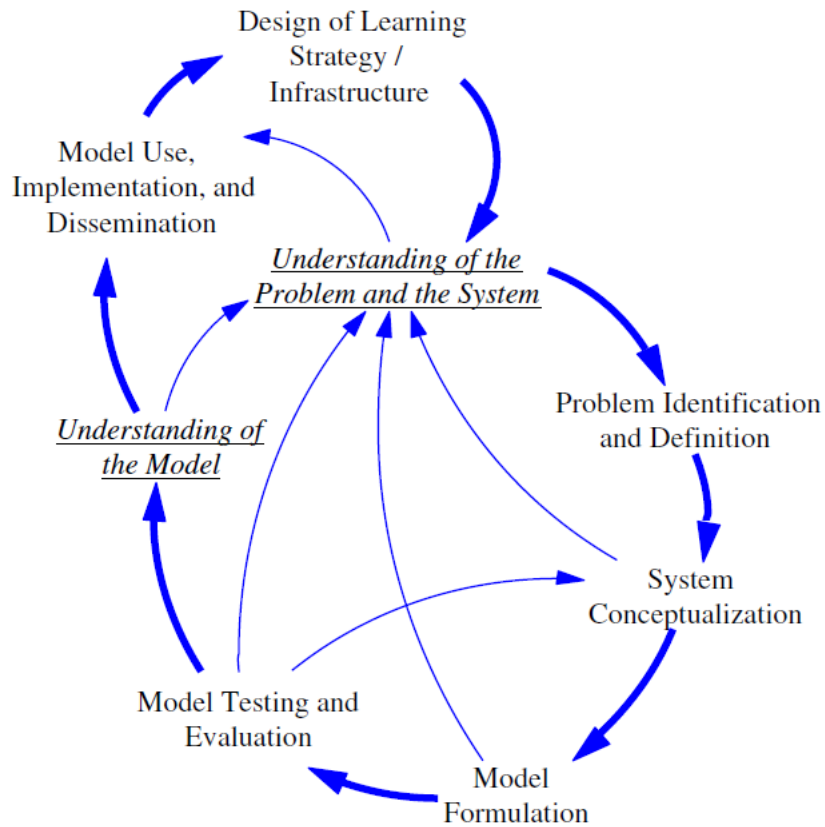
Design of Learning Strategy / Infrastructure

Model Use, Implementation, and Dissemination

Understanding of the Problem and the System

Problem Identification and Definition

Understanding of the Model

System Conceptualization

Model Testing and Evaluation

Model Formulation